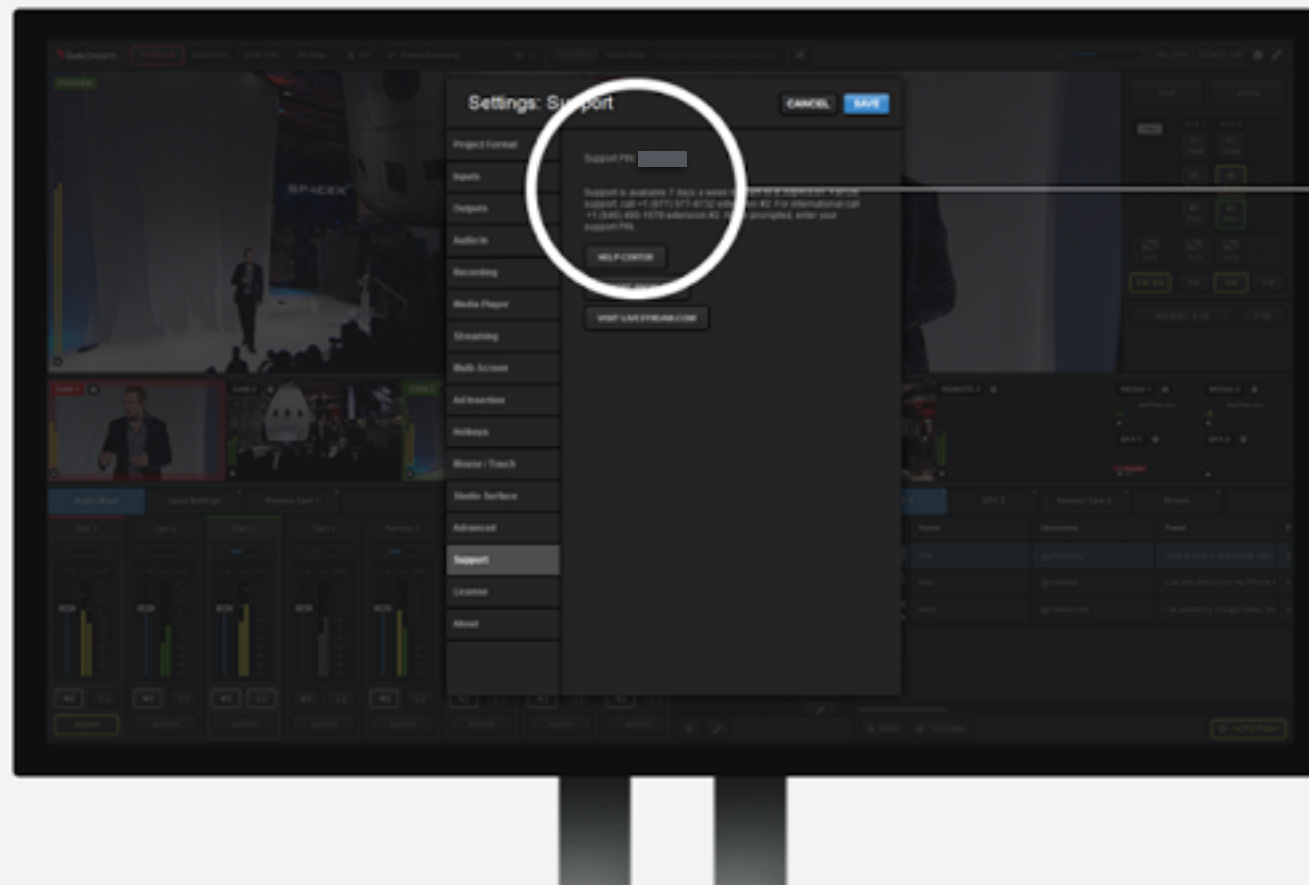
Settings: Support

CANCEL

SAVE

Project Format

Inputs

Outputs

Audio In

Recording

Media Player

Streaming

Multi Screen

Ad Insertion

Hotkeys

Mouse / Touch

Studio Surface

Advanced

Support

License

About

Support PIN:

Support is available 7 days a week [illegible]. For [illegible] support, call +1 (877) 977-8732 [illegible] #2. For international call +1 (646) 490-1679 extension #2. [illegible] prompted, enter your support PIN.

HELP CENTER

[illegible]

VISIT LIVESTREAM.COM

SPACEX